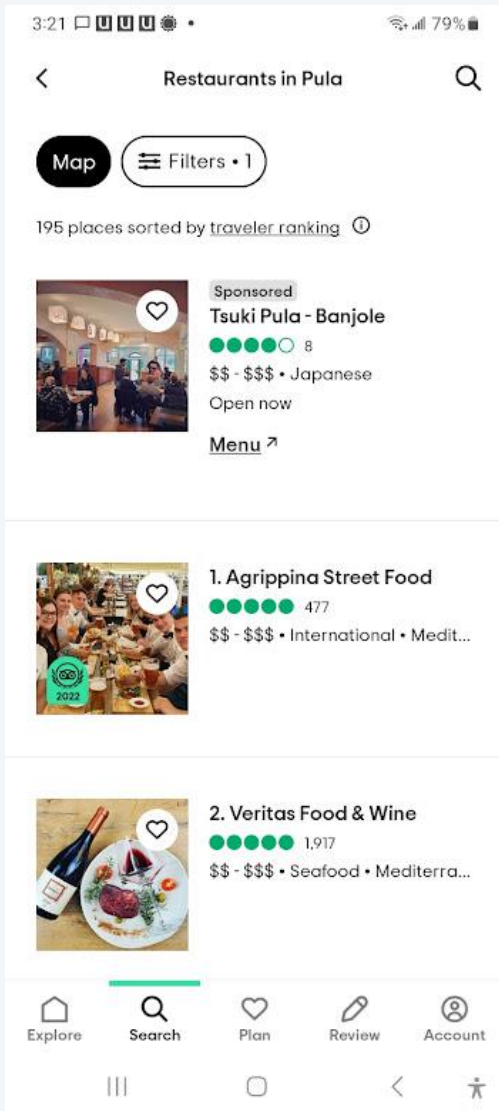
3:21 79%

Restaurants in Pula

Map
Filters • 1

195 places sorted by traveler ranking

Sponsored
Tsuki Pula - Banjole
8
$$ - $$$ • Japanese
Open now
Menu

1. Agrippina Street Food
477
$$ - $$$ • International • Medit...
2022

2. Veritas Food & Wine
1,917
$$ - $$$ • Seafood • Mediterra...

Explore
Search
Plan
Review
Account